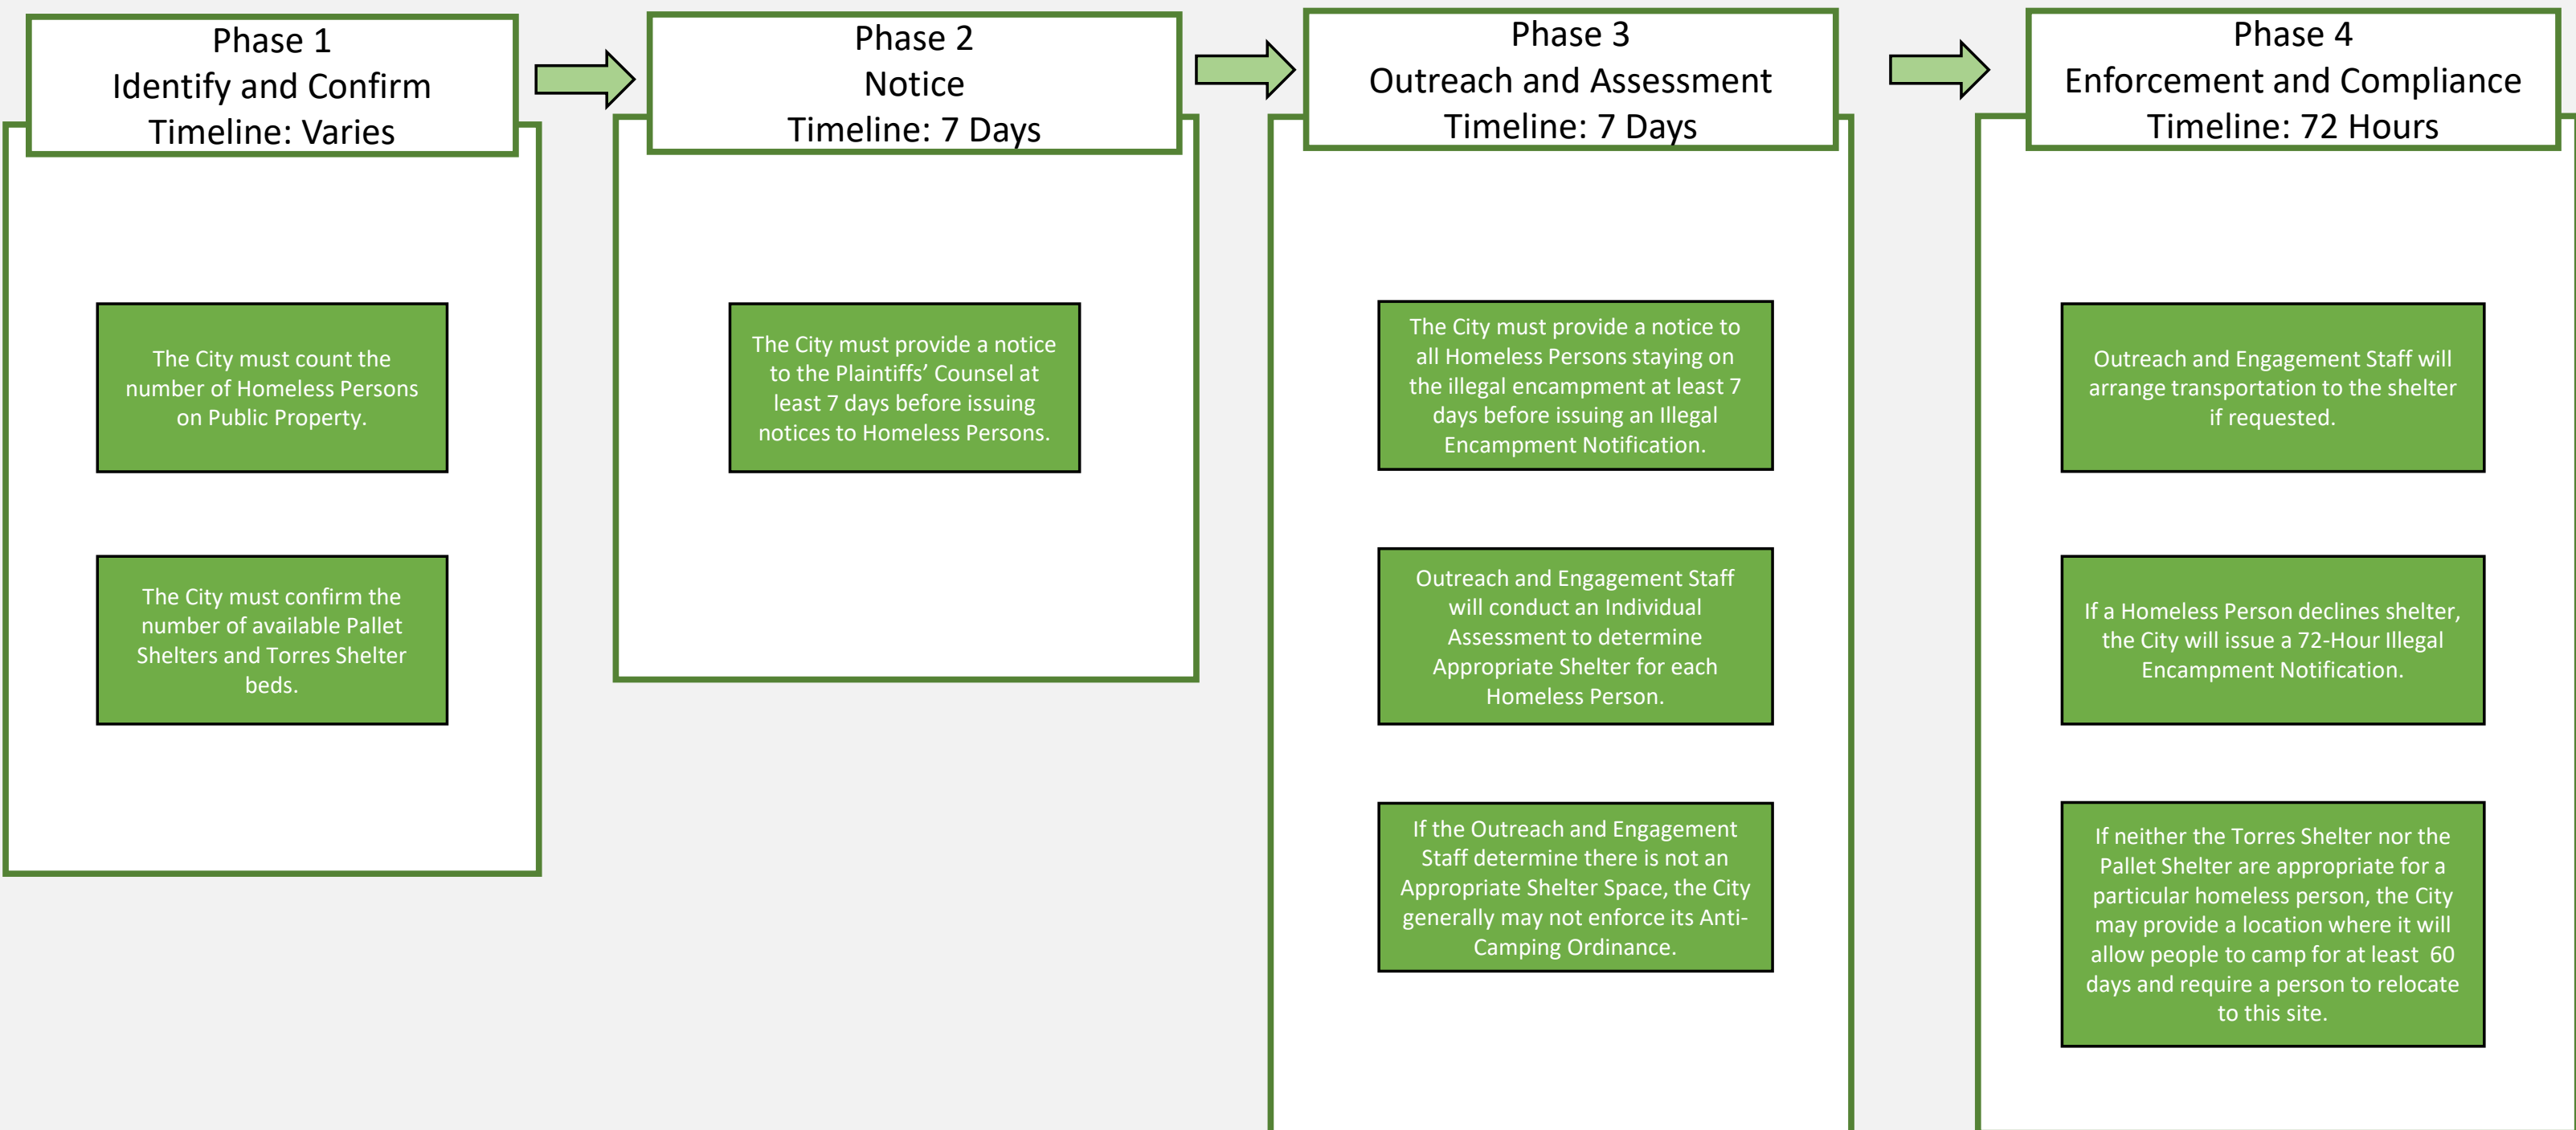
Phase 1
Identify and Confirm
Timeline: Varies

The City must count the number of Homeless Persons on Public Property.

The City must confirm the number of available Pallet Shelters and Torres Shelter beds.

Phase 2
Notice
Timeline: 7 Days

The City must provide a notice to the Plaintiffs' Counsel at least 7 days before issuing notices to Homeless Persons.

Phase 3
Outreach and Assessment
Timeline: 7 Days

The City must provide a notice to all Homeless Persons staying on the illegal encampment at least 7 days before issuing an Illegal Encampment Notification.

Outreach and Engagement Staff will conduct an Individual Assessment to determine Appropriate Shelter for each Homeless Person.

If the Outreach and Engagement Staff determine there is not an Appropriate Shelter Space, the City generally may not enforce its Anti-Camping Ordinance.

Phase 4
Enforcement and Compliance
Timeline: 72 Hours

Outreach and Engagement Staff will arrange transportation to the shelter if requested.

If a Homeless Person declines shelter, the City will issue a 72-Hour Illegal Encampment Notification.

If neither the Torres Shelter nor the Pallet Shelter are appropriate for a particular homeless person, the City may provide a location where it will allow people to camp for at least 60 days and require a person to relocate to this site.